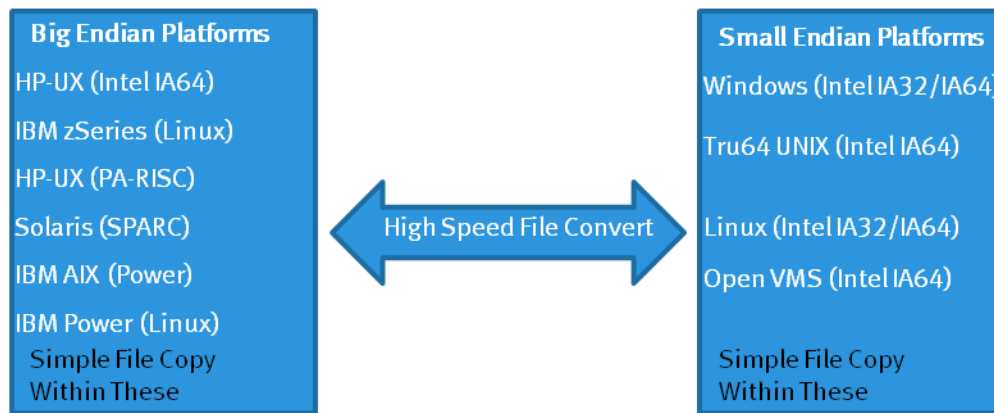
Big Endian Platforms
HP-UX (Intel IA64)
IBM zSeries (Linux)
HP-UX (PA-RISC)
Solaris (SPARC)
IBM AIX (Power)
IBM Power (Linux)
Simple File Copy Within These

High Speed File Convert

Small Endian Platforms
Windows (Intel IA32/IA64)
Tru64 UNIX (Intel IA64)
Linux (Intel IA32/IA64)
Open VMS (Intel IA64)
Simple File Copy Within These